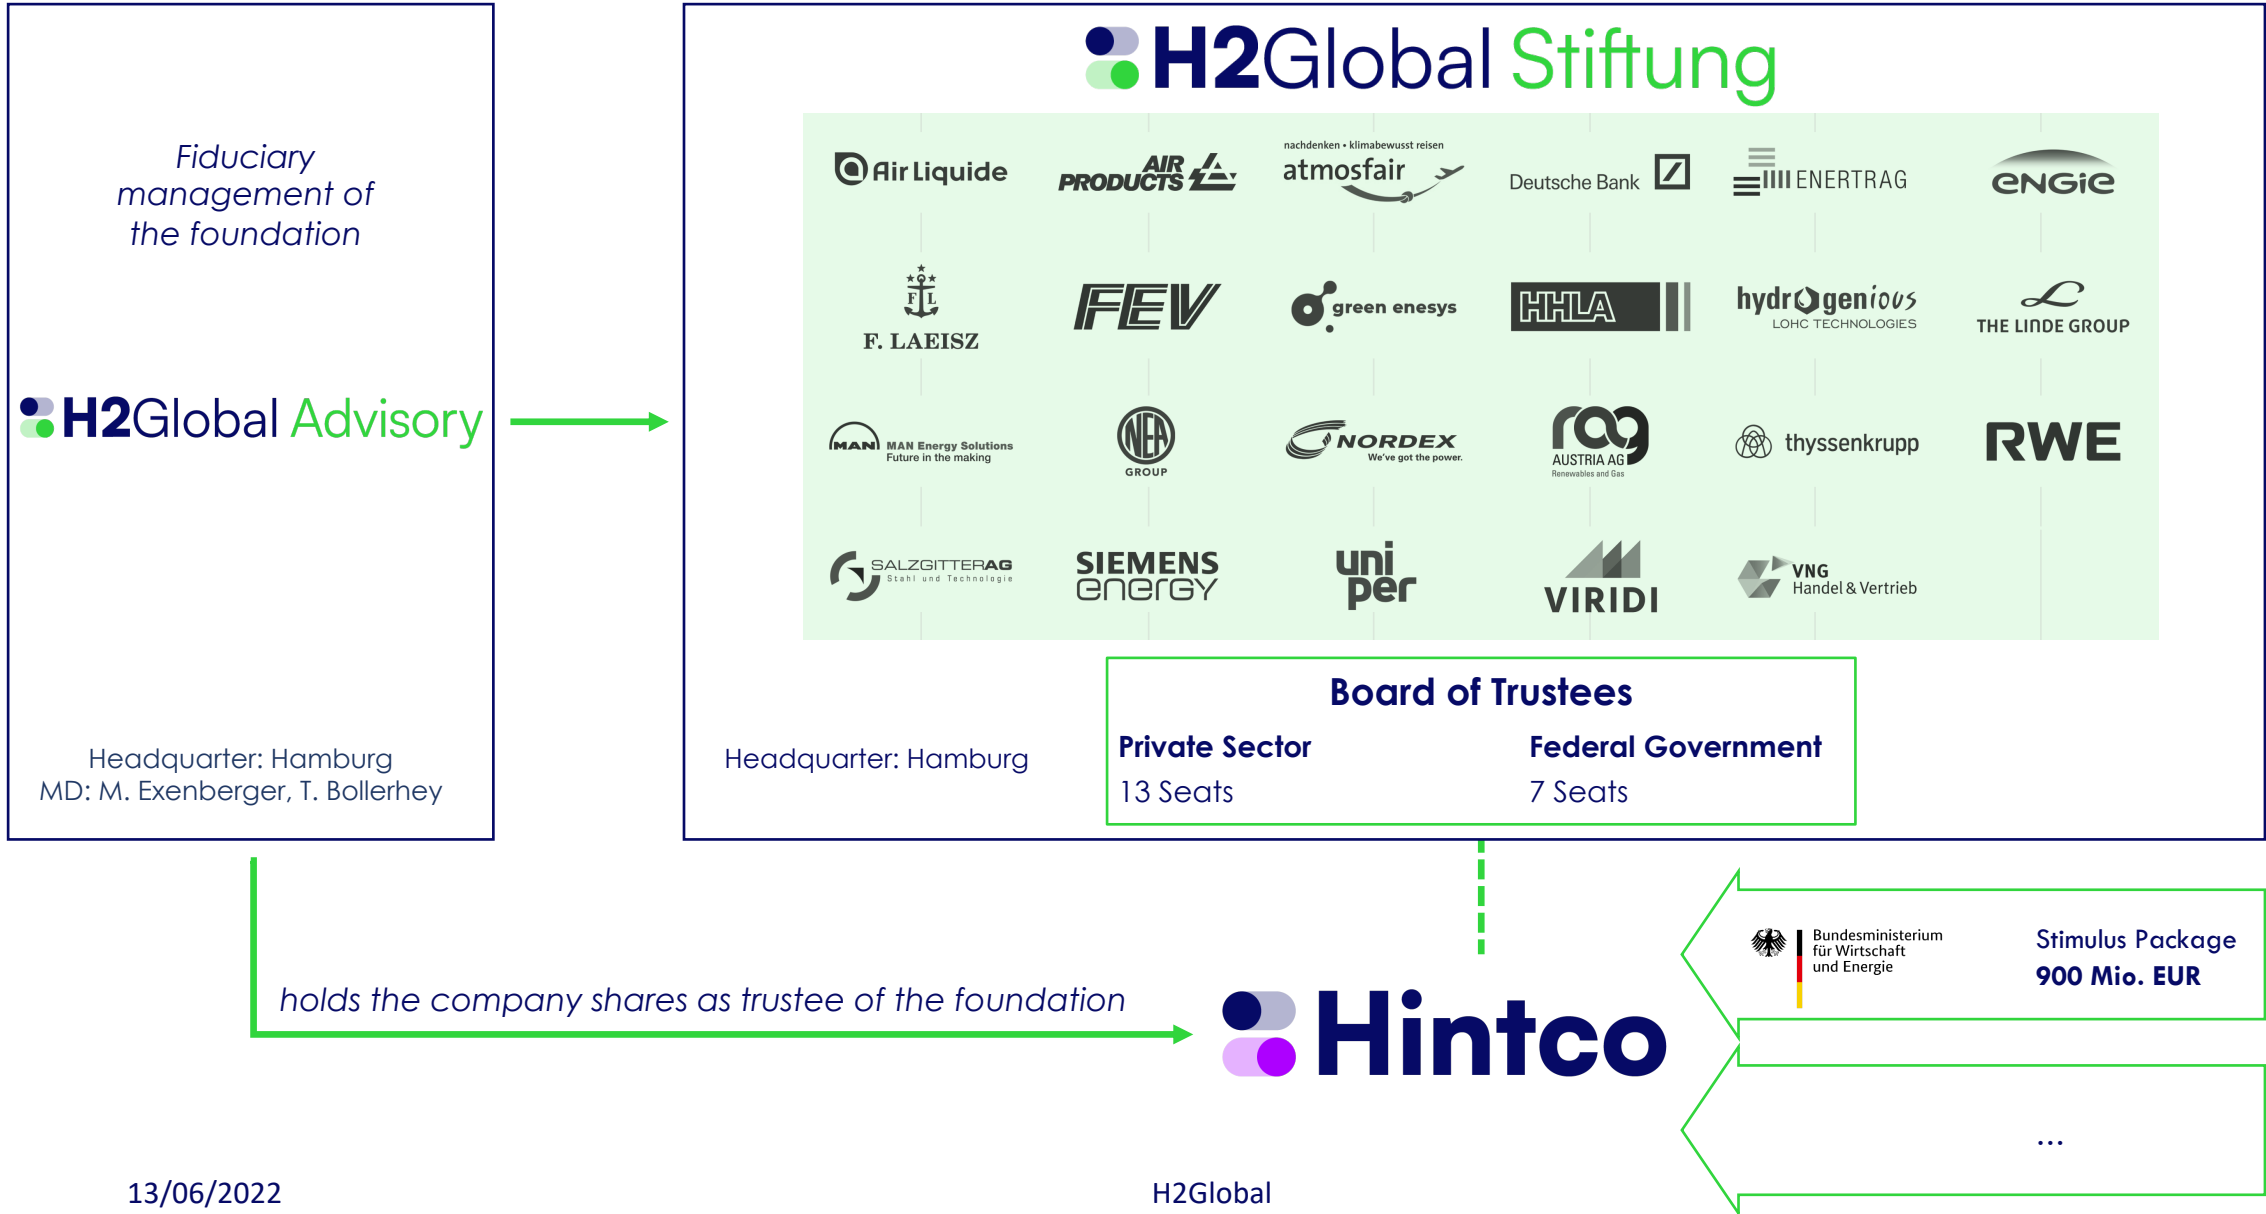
Fiduciary management of the foundation

H2Global Advisory

Headquarter: Hamburg
MD: M. Exenberger, T. Bollerhey

H2Global Stiftung

Air Liquide
AIR PRODUCTS
nachdenken • klimabewusst reisen atmosfair
Deutsche Bank
ENERTRAG
ENGIE
F. LAEISZ
FEV
green enesys
HHLA
hydrogenious LOHC TECHNOLOGIES
THE LINDE GROUP
MAN MAN Energy Solutions Future in the making
NEA GROUP
NORDEX We've got the power.
RAG AUSTRIA AG Renewables and Gas
thyssenkrupp
RWE
SALZGITTER AG Stahl und Technologie
SIEMENS energy
uniper
VIRIDI
VNG Handel & Vertrieb

Board of Trustees
Private Sector
13 Seats
Federal Government
7 Seats

Headquarter: Hamburg

holds the company shares as trustee of the foundation

Hintco

Bundesministerium für Wirtschaft und Energie
Stimulus Package
900 Mio. EUR

...

13/06/2022
H2Global